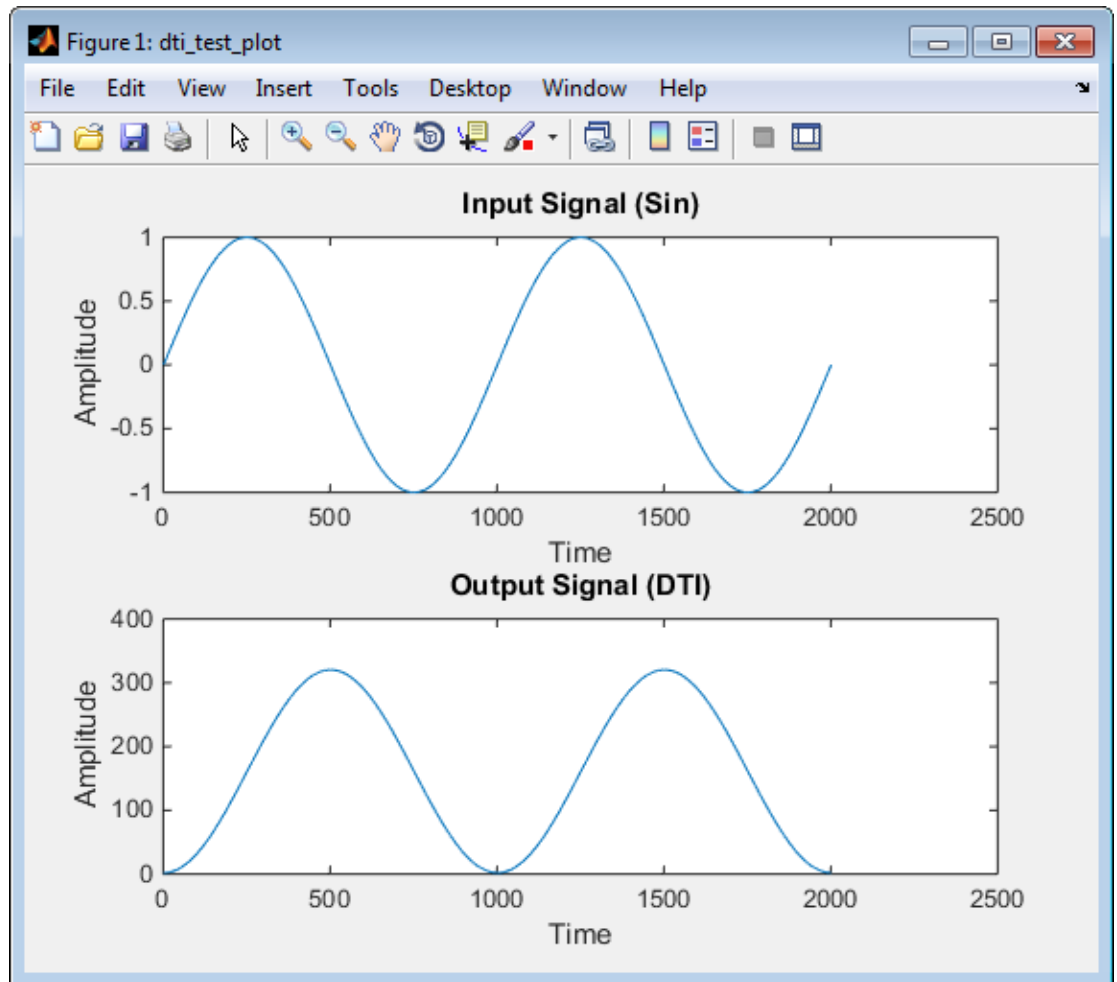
Figure 1: dti_test_plot

File Edit View Insert Tools Desktop Window Help

Input Signal (Sin)

1
0.5
0
-0.5
-1

Amplitude

0 500 1000 1500 2000 2500

Time

Output Signal (DTI)

400
300
200
100
0

Amplitude

0 500 1000 1500 2000 2500

Time